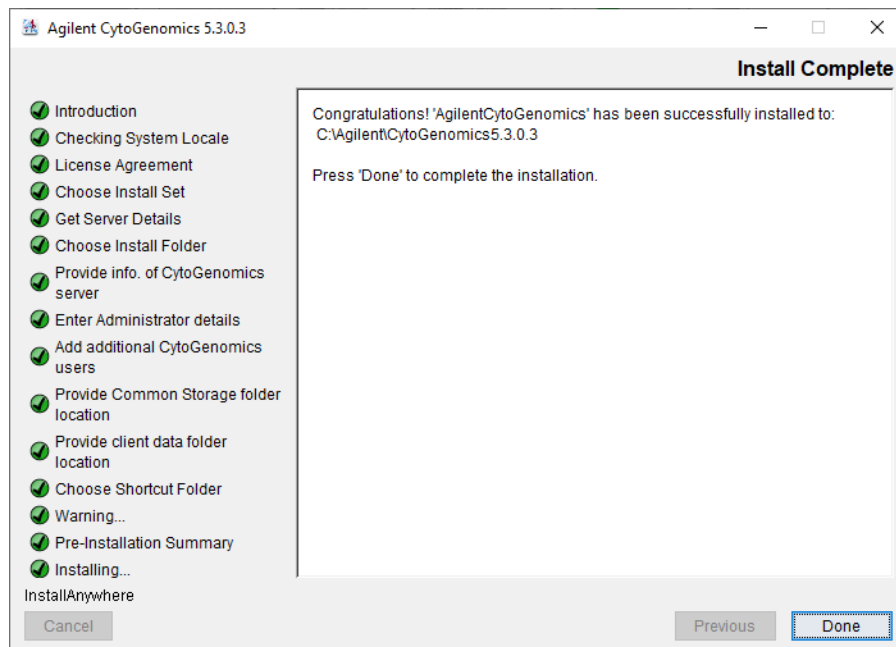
Agilent CytoGenomics 5.3.0.3

Install Complete

Introduction
Checking System Locale
License Agreement
Choose Install Set
Get Server Details
Choose Install Folder
Provide info. of CytoGenomics server
Enter Administrator details
Add additional CytoGenomics users
Provide Common Storage folder location
Provide client data folder location
Choose Shortcut Folder
Warning...
Pre-Installation Summary
Installing...

Congratulations! 'AgilentCytoGenomics' has been successfully installed to:
C:\Agilent\CytoGenomics5.3.0.3

Press 'Done' to complete the installation.

InstallAnywhere

Cancel

Previous

Done